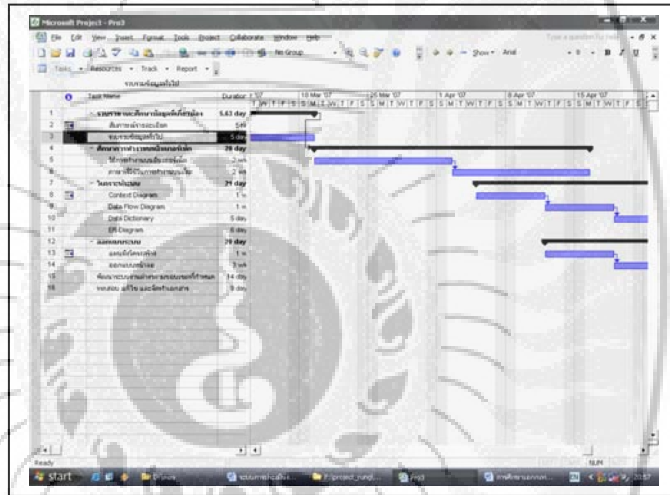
Microsoft Project - Pro3

File Edit View Insert Format Tools Project Collaborate Window Help

No Group

Show Arial

Tasks Resources Track Report

| | Task Name | Duration |
|---|---|---|
| 1 | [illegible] | 5.63 day |
| 2 | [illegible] | 0 wk |
| 3 | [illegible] | 5 day |
| 4 | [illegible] | 20 day |
| 5 | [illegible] | 2 wk |
| 6 | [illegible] | 2 wk |
| 7 | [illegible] | 21 day |
| 8 | Context Diagram | 1 wk |
| 9 | Data Flow Diagram | 1 w |
| 10 | Data Dictionary | 5 day |
| 11 | ER Diagram | 5 day |
| 12 | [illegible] | 20 day |
| 13 | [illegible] | 1 w |
| 14 | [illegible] | 1 wk |
| 15 | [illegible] | 14 day |
| 16 | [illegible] | 5 day |

11 Mar '07 25 Mar '07 1 Apr '07 8 Apr '07 15 Apr '07

Ready NUM

start